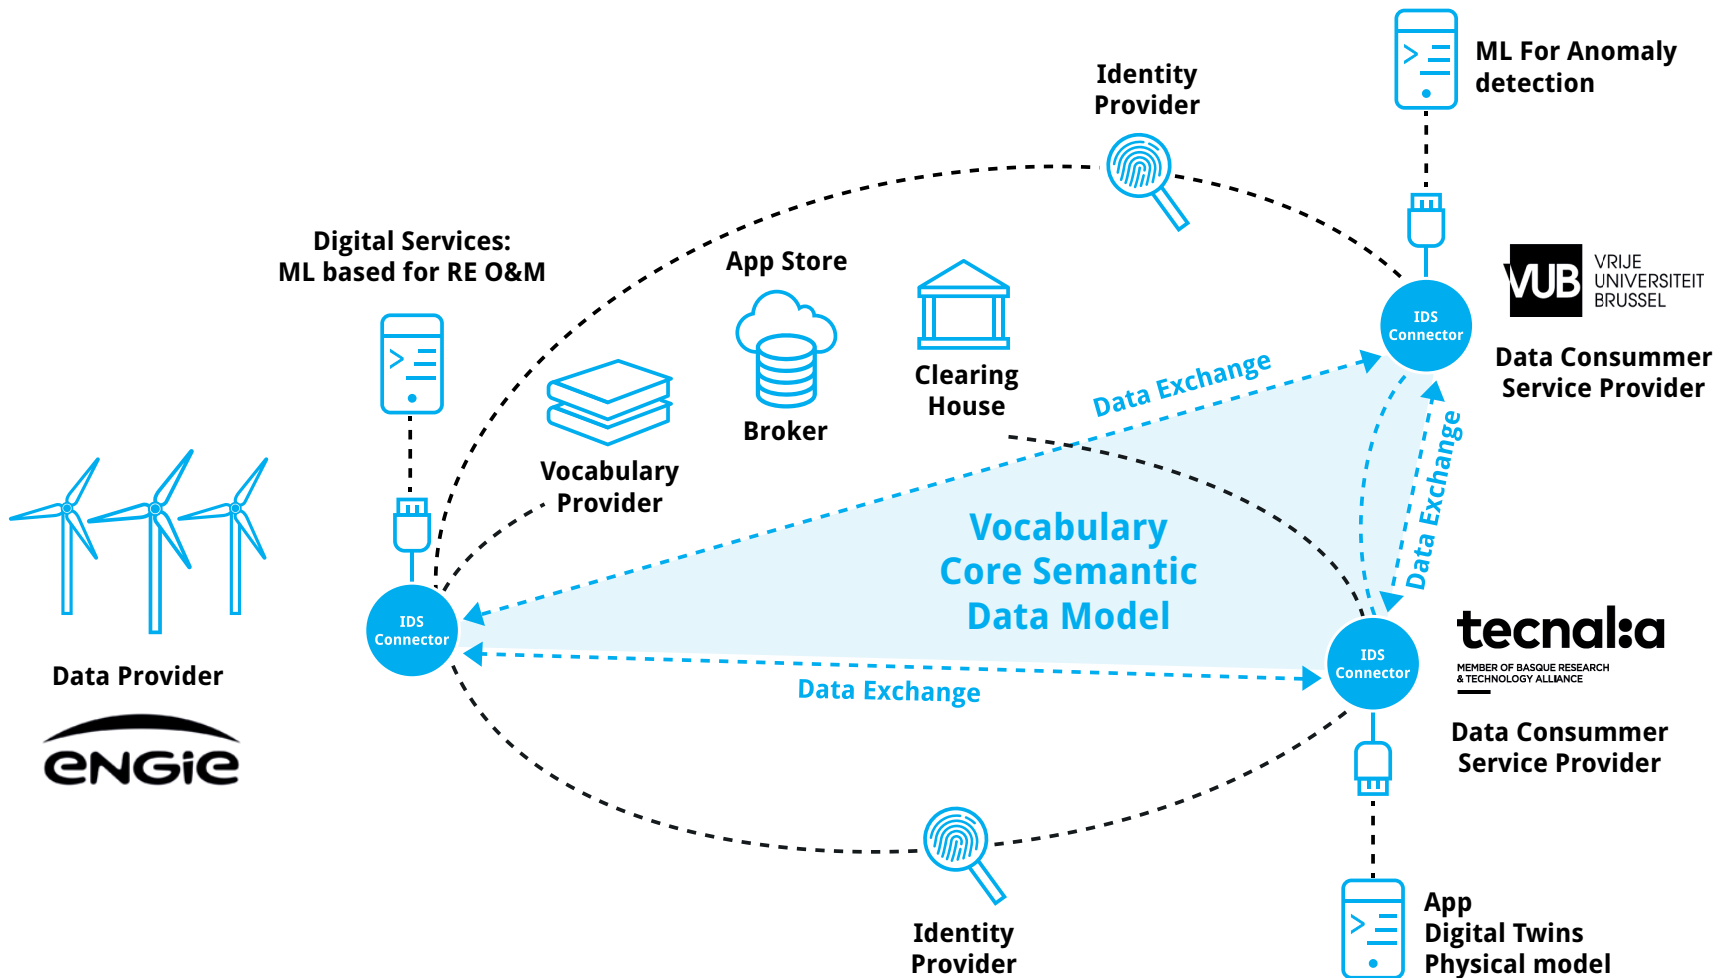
Identity Provider

ML For Anomaly detection

Digital Services: ML based for RE O&M

App Store

Broker

Clearing House

Vocabulary Provider

VUB VRIJE UNIVERSITEIT BRUSSEL

IDS Connector

Data Consummer Service Provider

Data Exchange

Data Exchange

Vocabulary Core Semantic Data Model

IDS Connector

Data Provider

ENGIE

Data Exchange

IDS Connector

tecnalia MEMBER OF BASQUE RESEARCH & TECHNOLOGY ALLIANCE

Data Consummer Service Provider

Identity Provider

App Digital Twins Physical model